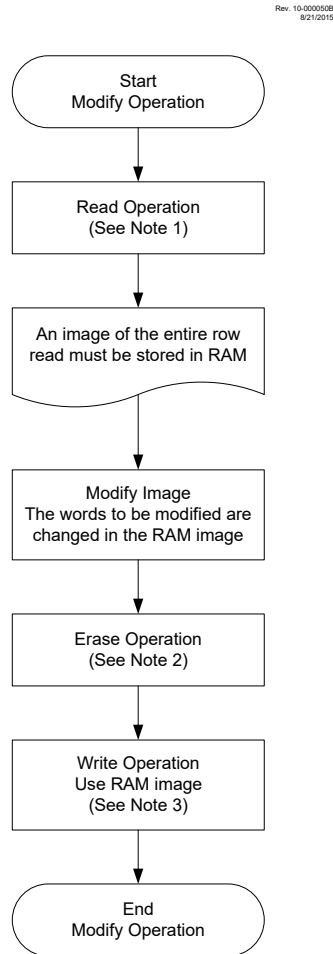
Rev. 10-000050B
8/21/2015

Start
Modify Operation

Read Operation
(See Note 1)

An image of the entire row read must be stored in RAM

Modify Image
The words to be modified are changed in the RAM image

Erase Operation
(See Note 2)

Write Operation
Use RAM image
(See Note 3)

End
Modify Operation